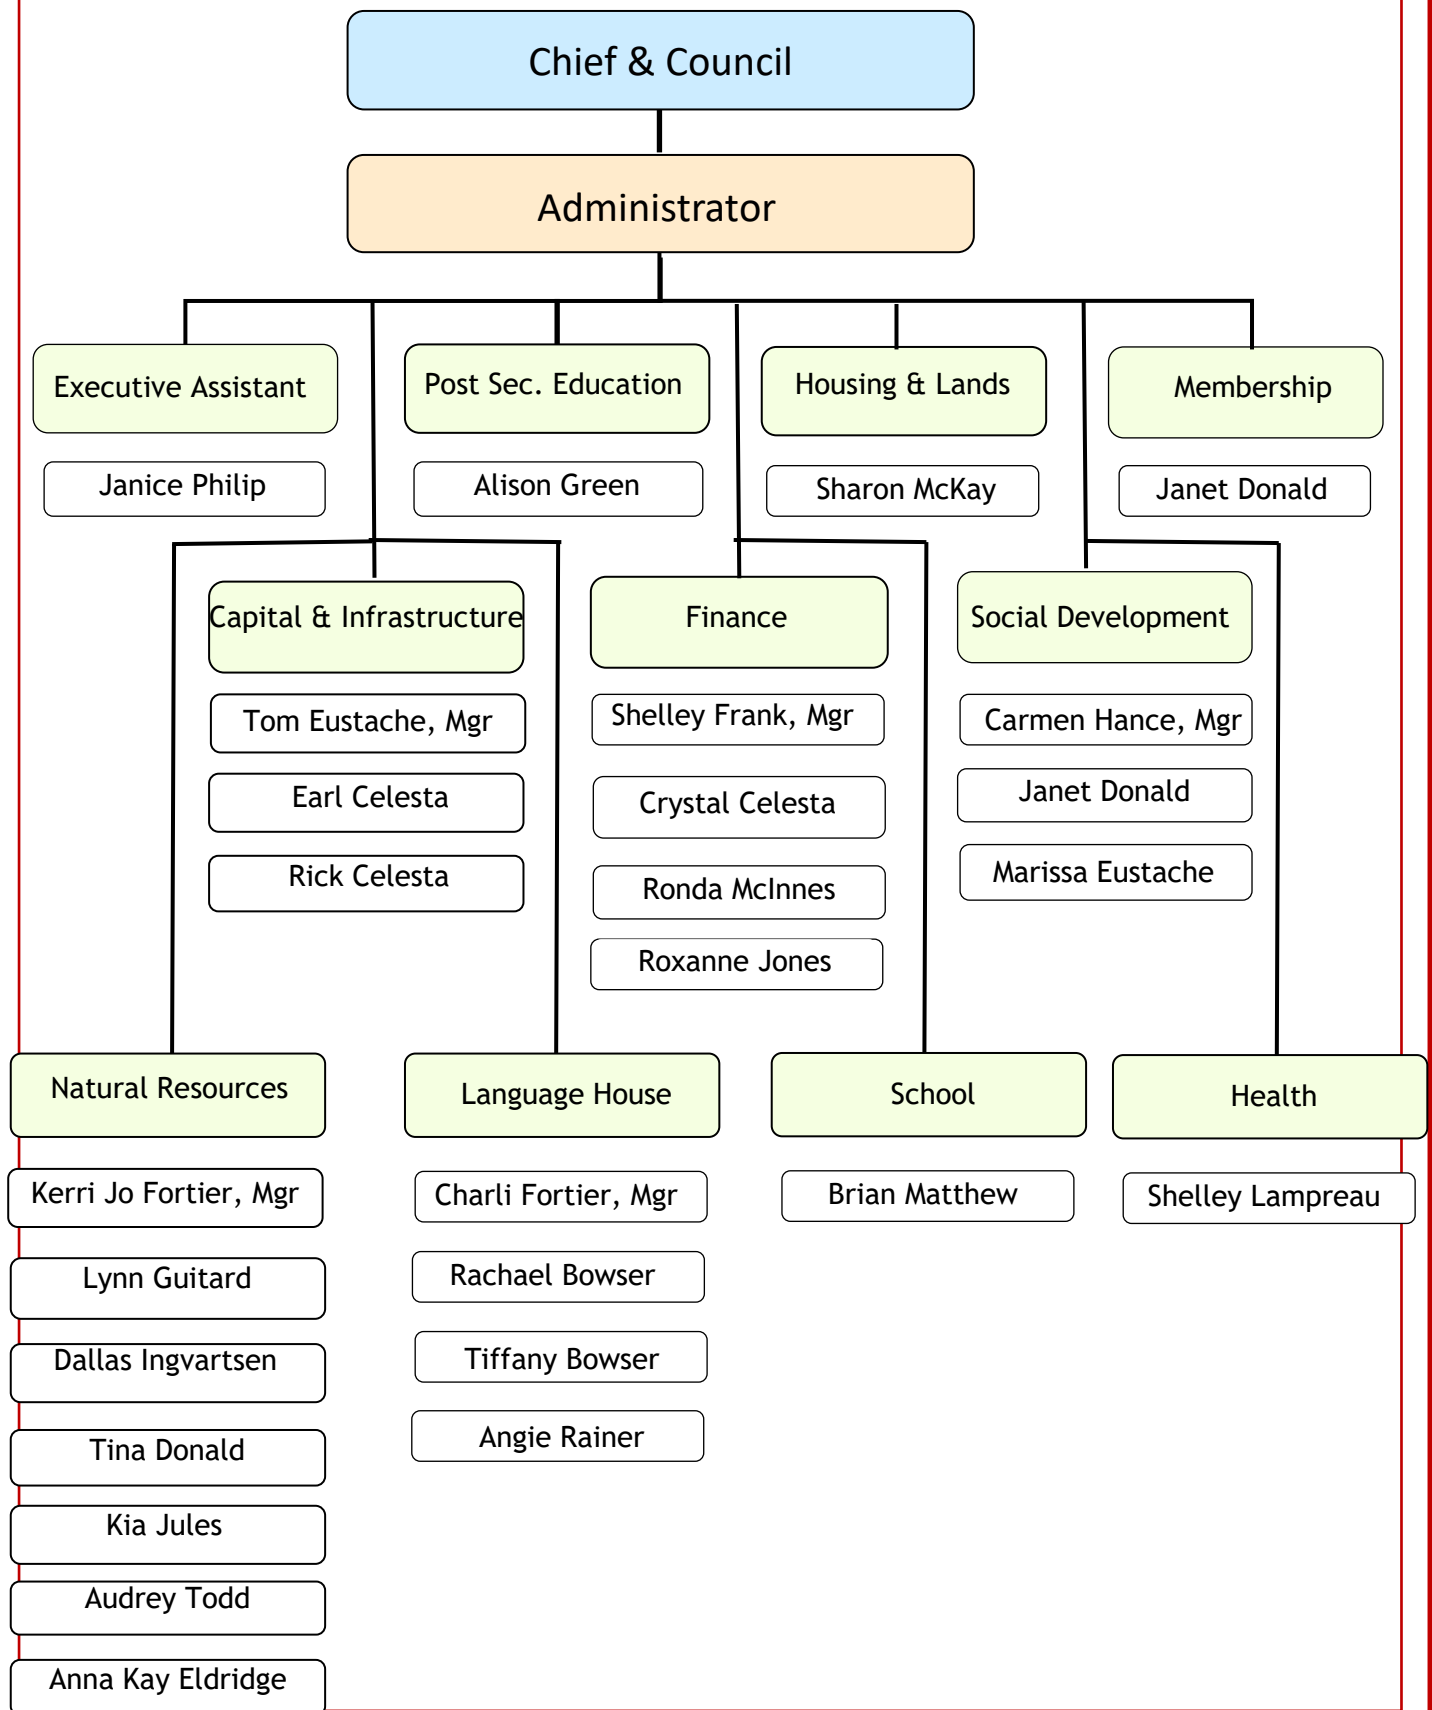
Chief & Council

Administrator

Executive Assistant

Janice Philip

Post Sec. Education

Alison Green

Housing & Lands

Sharon McKay

Membership

Janet Donald

Capital & Infrastructure

Tom Eustache, Mgr

Earl Celesta

Rick Celesta

Finance

Shelley Frank, Mgr

Crystal Celesta

Ronda McInnes

Roxanne Jones

Social Development

Carmen Hance, Mgr

Janet Donald

Marissa Eustache

Natural Resources

Kerri Jo Fortier, Mgr

Lynn Guitard

Dallas Ingvartsen

Tina Donald

Kia Jules

Audrey Todd

Anna Kay Eldridge

Language House

Charli Fortier, Mgr

Rachael Bowser

Tiffany Bowser

Angie Rainer

School

Brian Matthew

Health

Shelley Lampreau